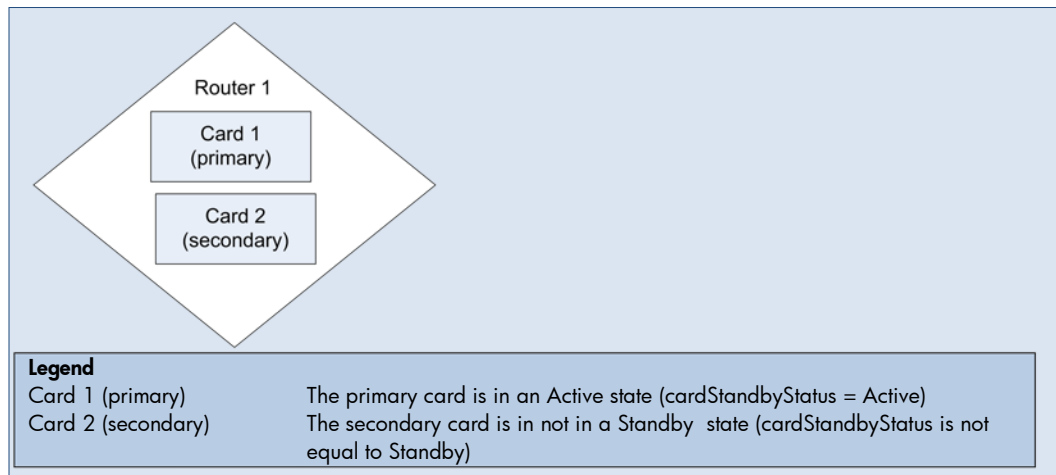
Router 1

Card 1 (primary)

Card 2 (secondary)

**Legend**

| | |
|---|---|
| Card 1 (primary) | The primary card is in an Active state (cardStandbyStatus = Active) |
| Card 2 (secondary) | The secondary card is in not in a Standby state (cardStandbyStatus is not equal to Standby) |